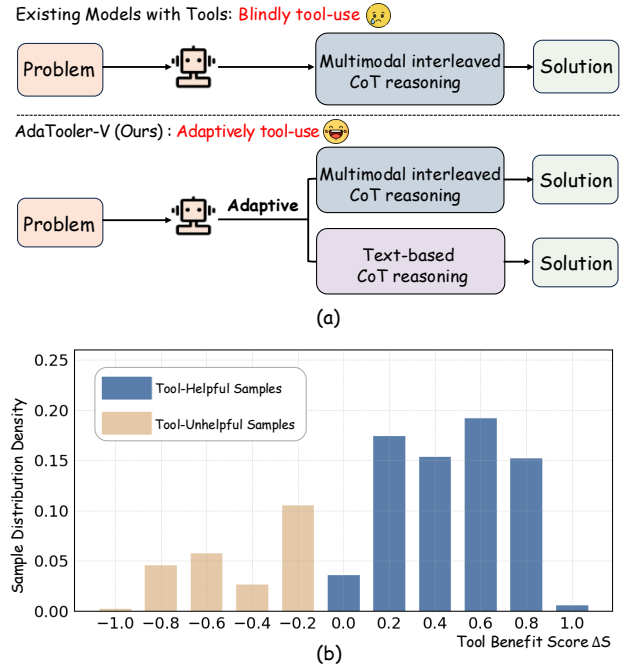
Existing Models with Tools: Blindly tool-use

Problem

Multimodal interleaved CoT reasoning

Solution

AdaTooler-V (Ours) : Adaptively tool-use

Problem

Adaptive

Multimodal interleaved CoT reasoning

Solution

Text-based CoT reasoning

Solution

(a)

Sample Distribution Density

0.25
0.20
0.15
0.10
0.05
0.00

Tool-Helpful Samples
Tool-Unhelpful Samples

−1.0 −0.8 −0.6 −0.4 −0.2 0.0 0.2 0.4 0.6 0.8 1.0

Tool Benefit Score $\Delta S$

(b)